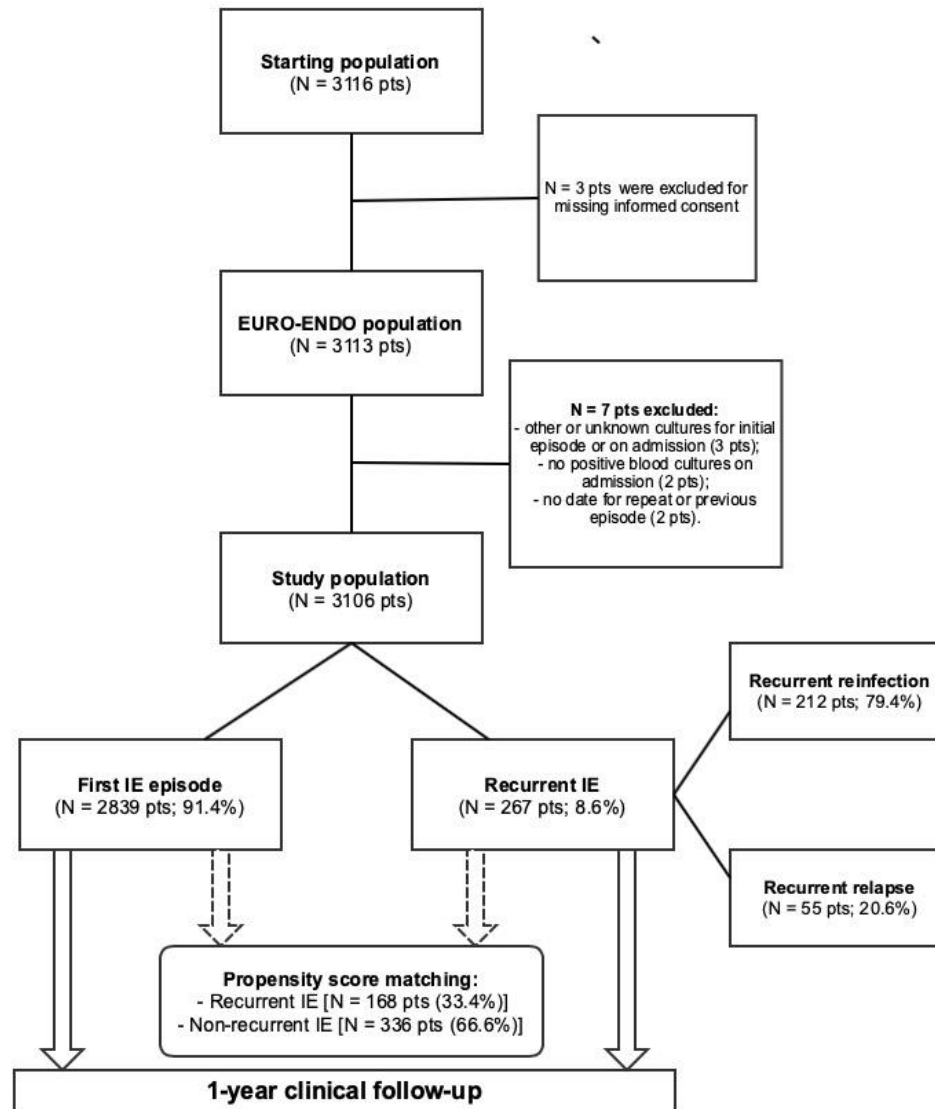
**Starting population**
(N = 3116 pts)

N = 3 pts were excluded for missing informed consent

**EURO-ENDO population**
(N = 3113 pts)

**N = 7 pts excluded:**
- other or unknown cultures for initial episode or on admission (3 pts);
- no positive blood cultures on admission (2 pts);
- no date for repeat or previous episode (2 pts).

**Study population**
(N = 3106 pts)

**Recurrent reinfection**
(N = 212 pts; 79.4%)

**First IE episode**
(N = 2839 pts; 91.4%)

**Recurrent IE**
(N = 267 pts; 8.6%)

**Recurrent relapse**
(N = 55 pts; 20.6%)

**Propensity score matching:**
- Recurrent IE [N = 168 pts (33.4%)]
- Non-recurrent IE [N = 336 pts (66.6%)]

**1-year clinical follow-up**